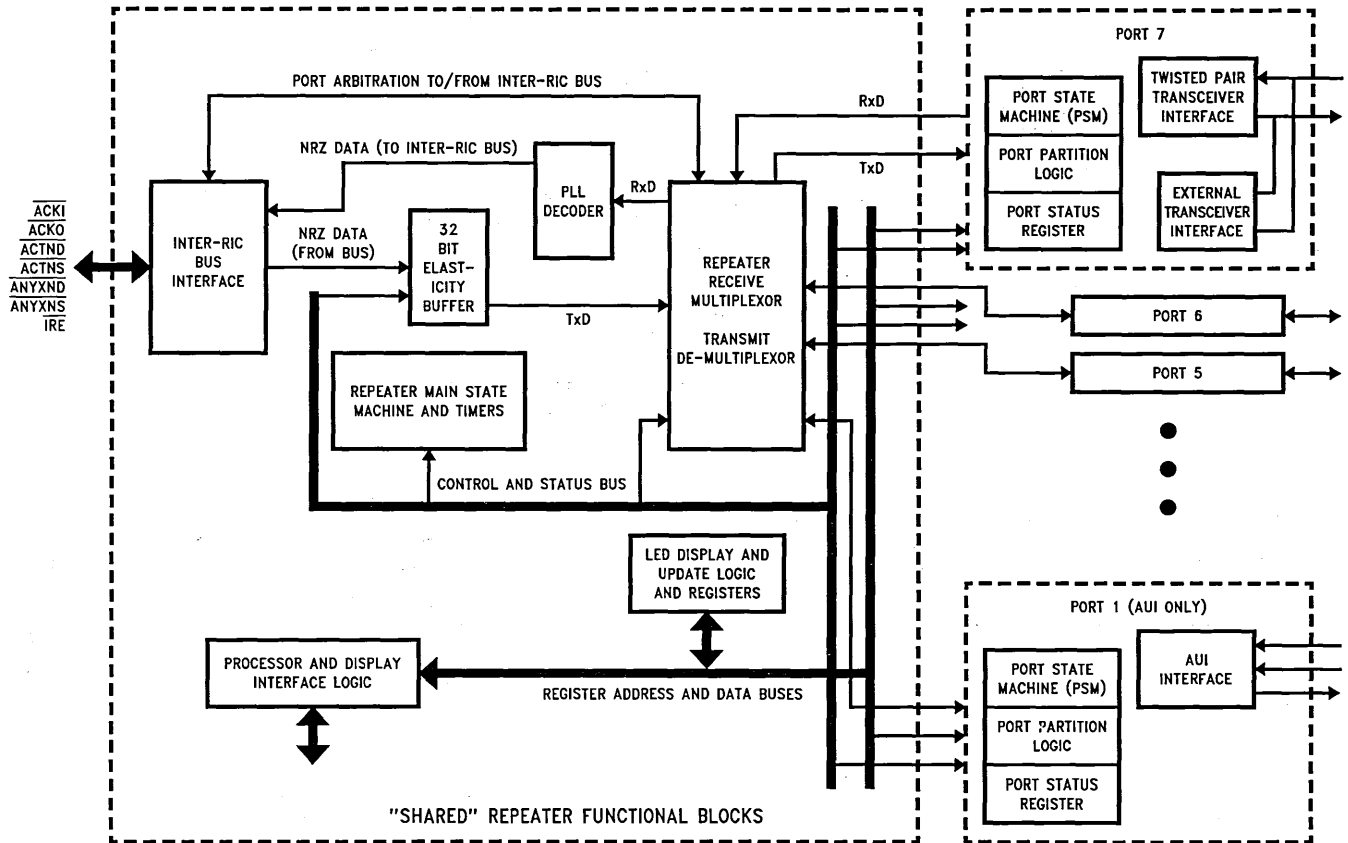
$\overline{ACKI}$
$\overline{ACKO}$
$\overline{ACTND}$
$\overline{ACTNS}$
$\overline{ANYXND}$
$\overline{ANYXNS}$
$\overline{IRE}$

PORT ARBITRATION TO/FROM INTER-RIC BUS

NRZ DATA (TO INTER-RIC BUS)

INTER-RIC BUS INTERFACE

NRZ DATA (FROM BUS)

32 BIT ELASTICITY BUFFER

PLL DECODER

RxD

TxD

REPEATER RECEIVE MULTIPLEXOR

TRANSMIT DE-MULTIPLEXOR

RxD

TxD

REPEATER MAIN STATE MACHINE AND TIMERS

CONTROL AND STATUS BUS

LED DISPLAY AND UPDATE LOGIC AND REGISTERS

PROCESSOR AND DISPLAY INTERFACE LOGIC

REGISTER ADDRESS AND DATA BUSES

"SHARED" REPEATER FUNCTIONAL BLOCKS

PORT 7

PORT STATE MACHINE (PSM)

PORT PARTITION LOGIC

PORT STATUS REGISTER

TWISTED PAIR TRANSCEIVER INTERFACE

EXTERNAL TRANSCEIVER INTERFACE

PORT 6

PORT 5

PORT 1 (AUI ONLY)

PORT STATE MACHINE (PSM)

PORT PARTITION LOGIC

PORT STATUS REGISTER

AUI INTERFACE